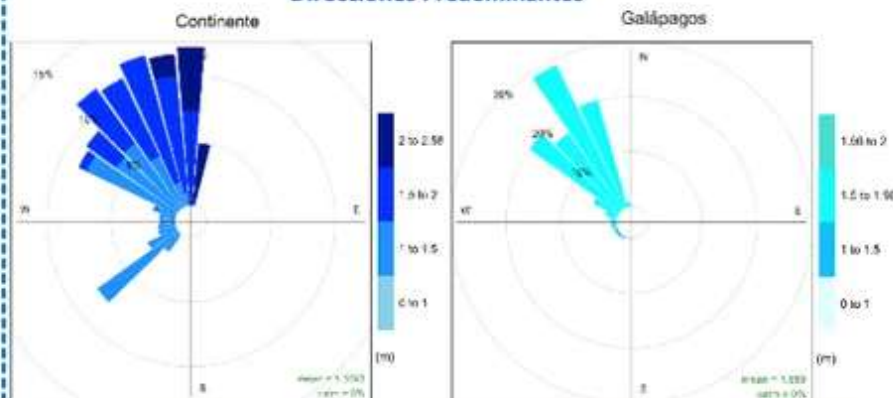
Direcciones Predominantes

Continente

15%

10%

5%

W

E

S

2 to 2.58

1.5 to 2

1 to 1.5

0 to 1

(m)

mean = 1.1043
calm = 0%

Galápagos

N

30%

20%

10%

W

E

S

1.98 to 2

1.5 to 1.98

1 to 1.5

0 to 1

(m)

mean = 1.589
calm = 0%